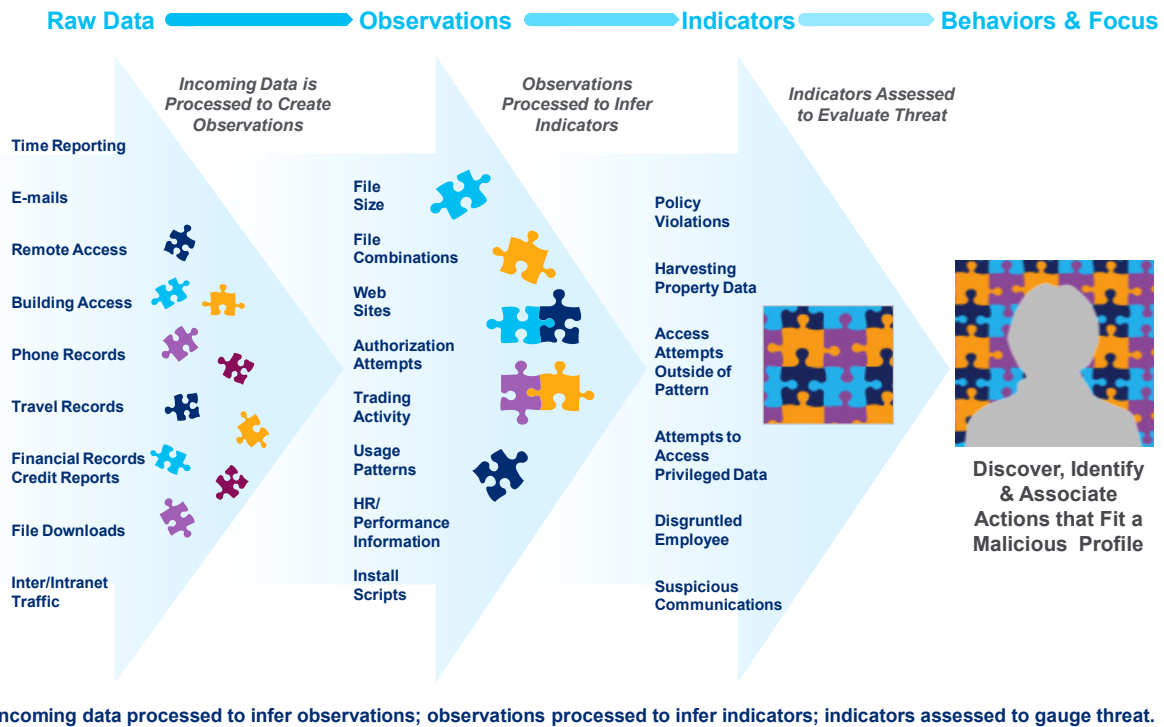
Raw Data Observations Indicators Behaviors & Focus

Incoming Data is Processed to Create Observations

Observations Processed to Infer Indicators

Indicators Assessed to Evaluate Threat

Time Reporting

E-mails

Remote Access

Building Access

Phone Records

Travel Records

Financial Records Credit Reports

File Downloads

Inter/Intranet Traffic

File Size

File Combinations

Web Sites

Authorization Attempts

Trading Activity

Usage Patterns

HR/ Performance Information

Install Scripts

Policy Violations

Harvesting Property Data

Access Attempts Outside of Pattern

Attempts to Access Privileged Data

Disgruntled Employee

Suspicious Communications

Discover, Identify & Associate Actions that Fit a Malicious Profile

ncoming data processed to infer observations; observations processed to infer indicators; indicators assessed to gauge threat.